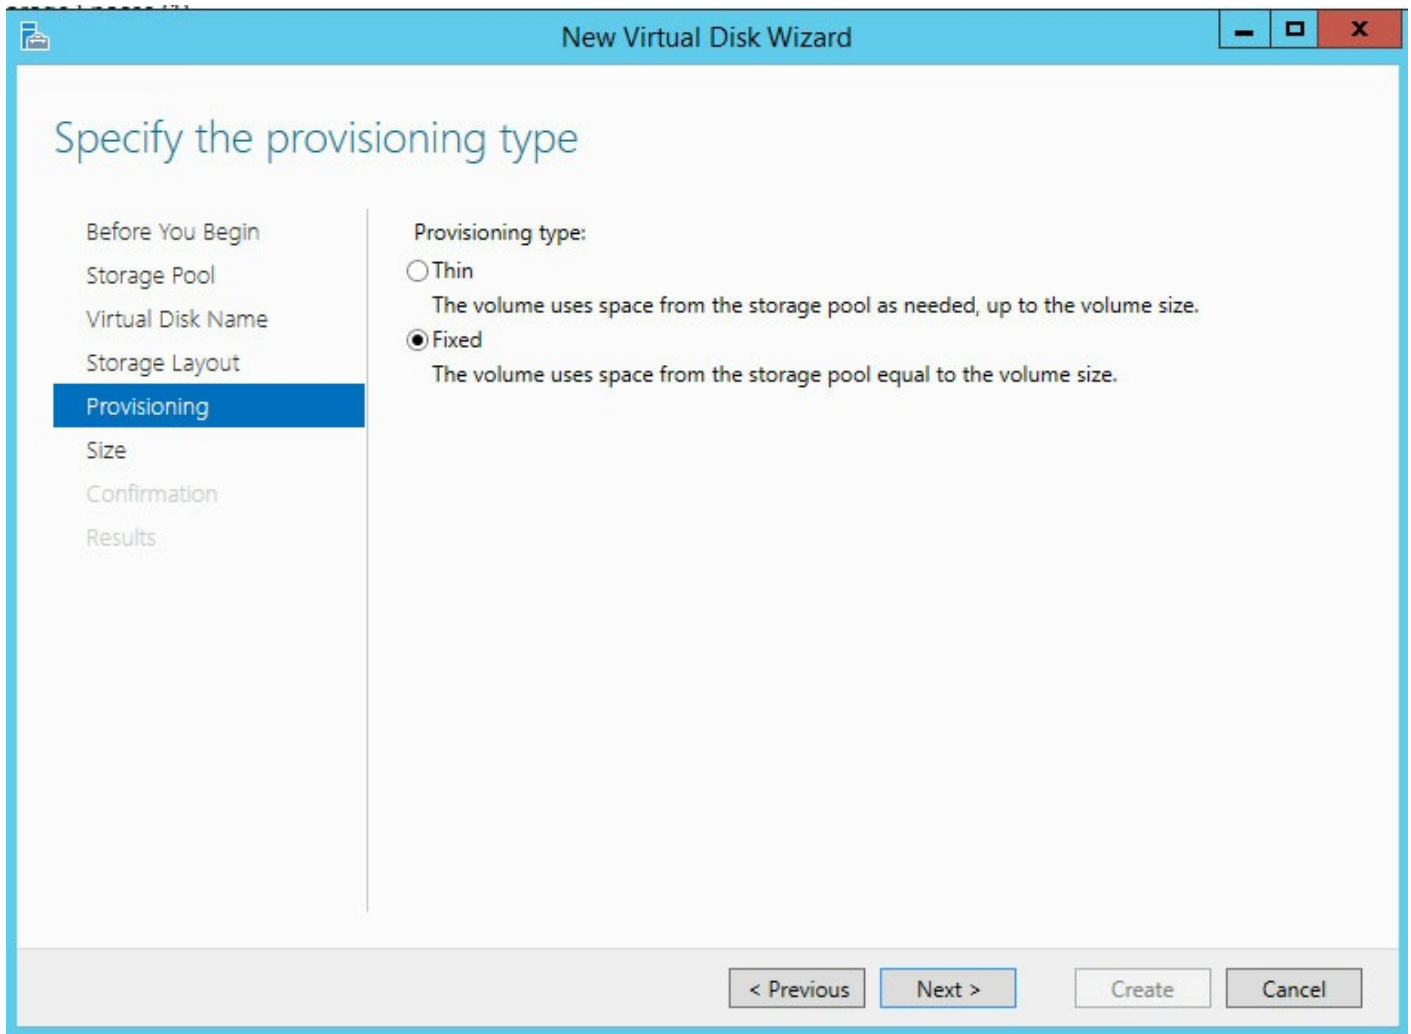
New Virtual Disk Wizard

Specify the provisioning type

Before You Begin
Storage Pool
Virtual Disk Name
Storage Layout
Provisioning
Size
Confirmation
Results

Provisioning type:
Thin
The volume uses space from the storage pool as needed, up to the volume size.
Fixed
The volume uses space from the storage pool equal to the volume size.

< Previous
Next >
Create
Cancel